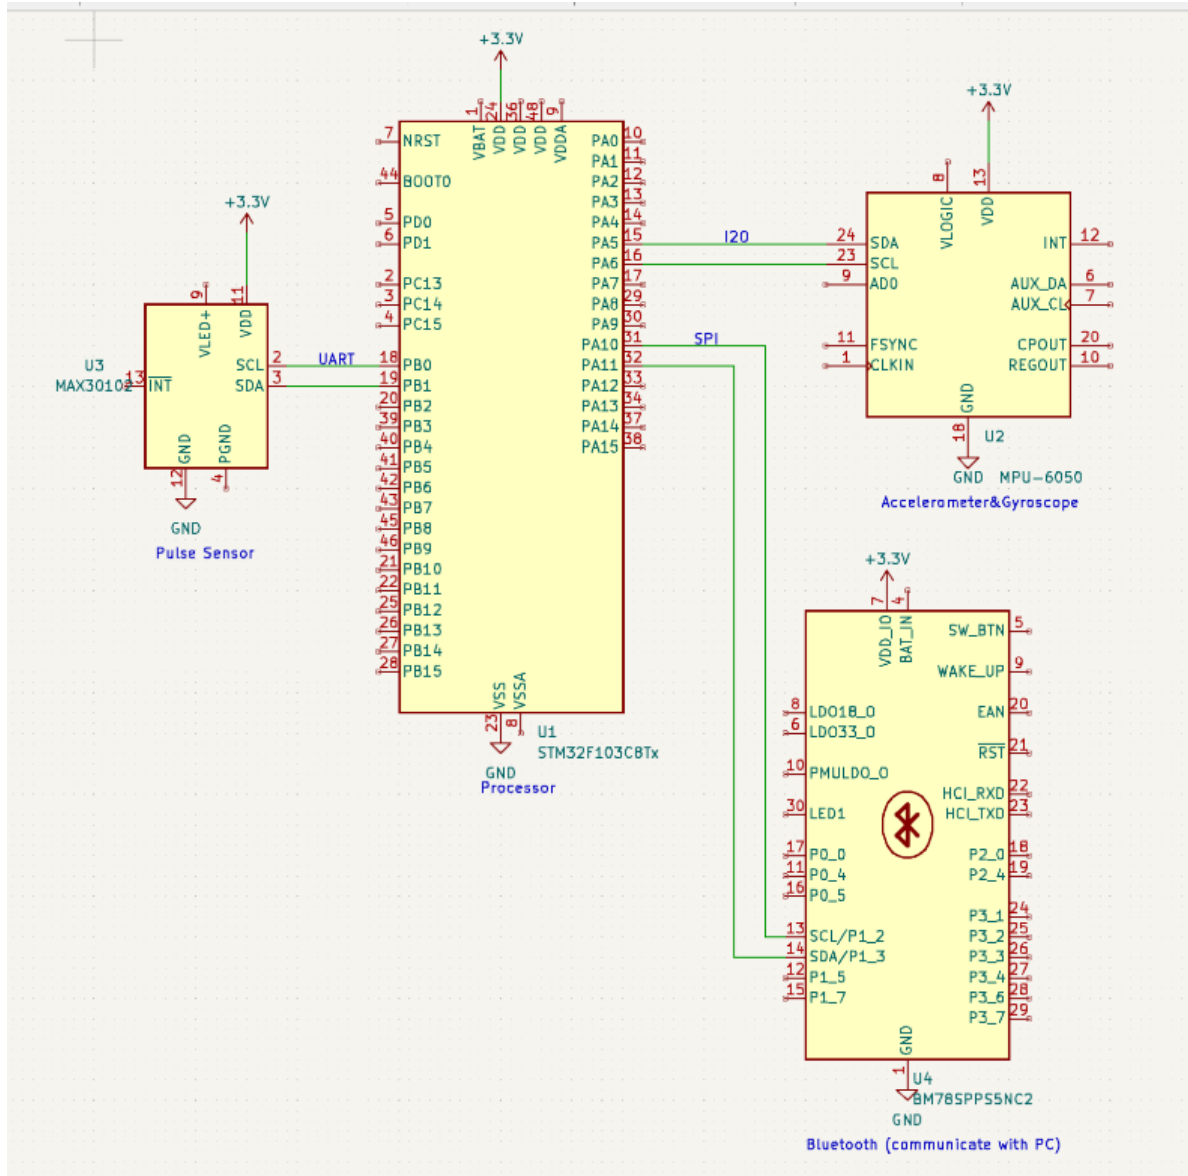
+3.3V

1 24 36 48 9
VBAT VDD VDD VDD VDDA

7 NRST
44 BOOT0
5 PD0
6 PD1
2 PC13
3 PC14
4 PC15
18 PB0
19 PB1
20 PB2
39 PB3
40 PB4
41 PB5
42 PB6
43 PB7
45 PB8
46 PB9
21 PB10
22 PB11
25 PB12
26 PB13
27 PB14
28 PB15

PA0 10
PA1 11
PA2 12
PA3 13
PA4 14
PA5 15
PA6 16
PA7 17
PA8 29
PA9 30
PA10 31
PA11 32
PA12 33
PA13 34
PA14 37
PA15 38

VSS VSSA
23 8
U1
STM32F103C8Tx
GND
Processor

I20
SPI
UART

+3.3V
9 11
VLED+ VDD
U3
MAX30102 13 $\overline{INT}$
SCL 2
SDA 3
GND PGND
12 4
GND
Pulse Sensor

+3.3V
8 13
VLOGIC VDD
24 SDA
23 SCL
9 AD0
11 FSYNC
1 CLKIN
INT 12
AUX_DA 6
AUX_CL 7
CPOUT 20
REGOUT 10
GND
18 U2
GND MPU-6050
Accelerometer&Gyroscope

+3.3V
7 4
VDD_IO BAT_IN
SW_BTN 5
WAKE_UP 9
EAN 20
$\overline{RST}$ 21
HCI_RXD 22
HCI_TXD 23
8 LDO18_O
6 LDO33_O
10 PMULDO_O
30 LED1
17 P0_0
11 P0_4
16 P0_5
13 SCL/P1_2
14 SDA/P1_3
12 P1_5
15 P1_7
P2_0 18
P2_4 19
P3_1 24
P3_2 25
P3_3 26
P3_4 27
P3_6 28
P3_7 29
GND
1 U4
BM78SPPS5NC2
GND
Bluetooth (communicate with PC)